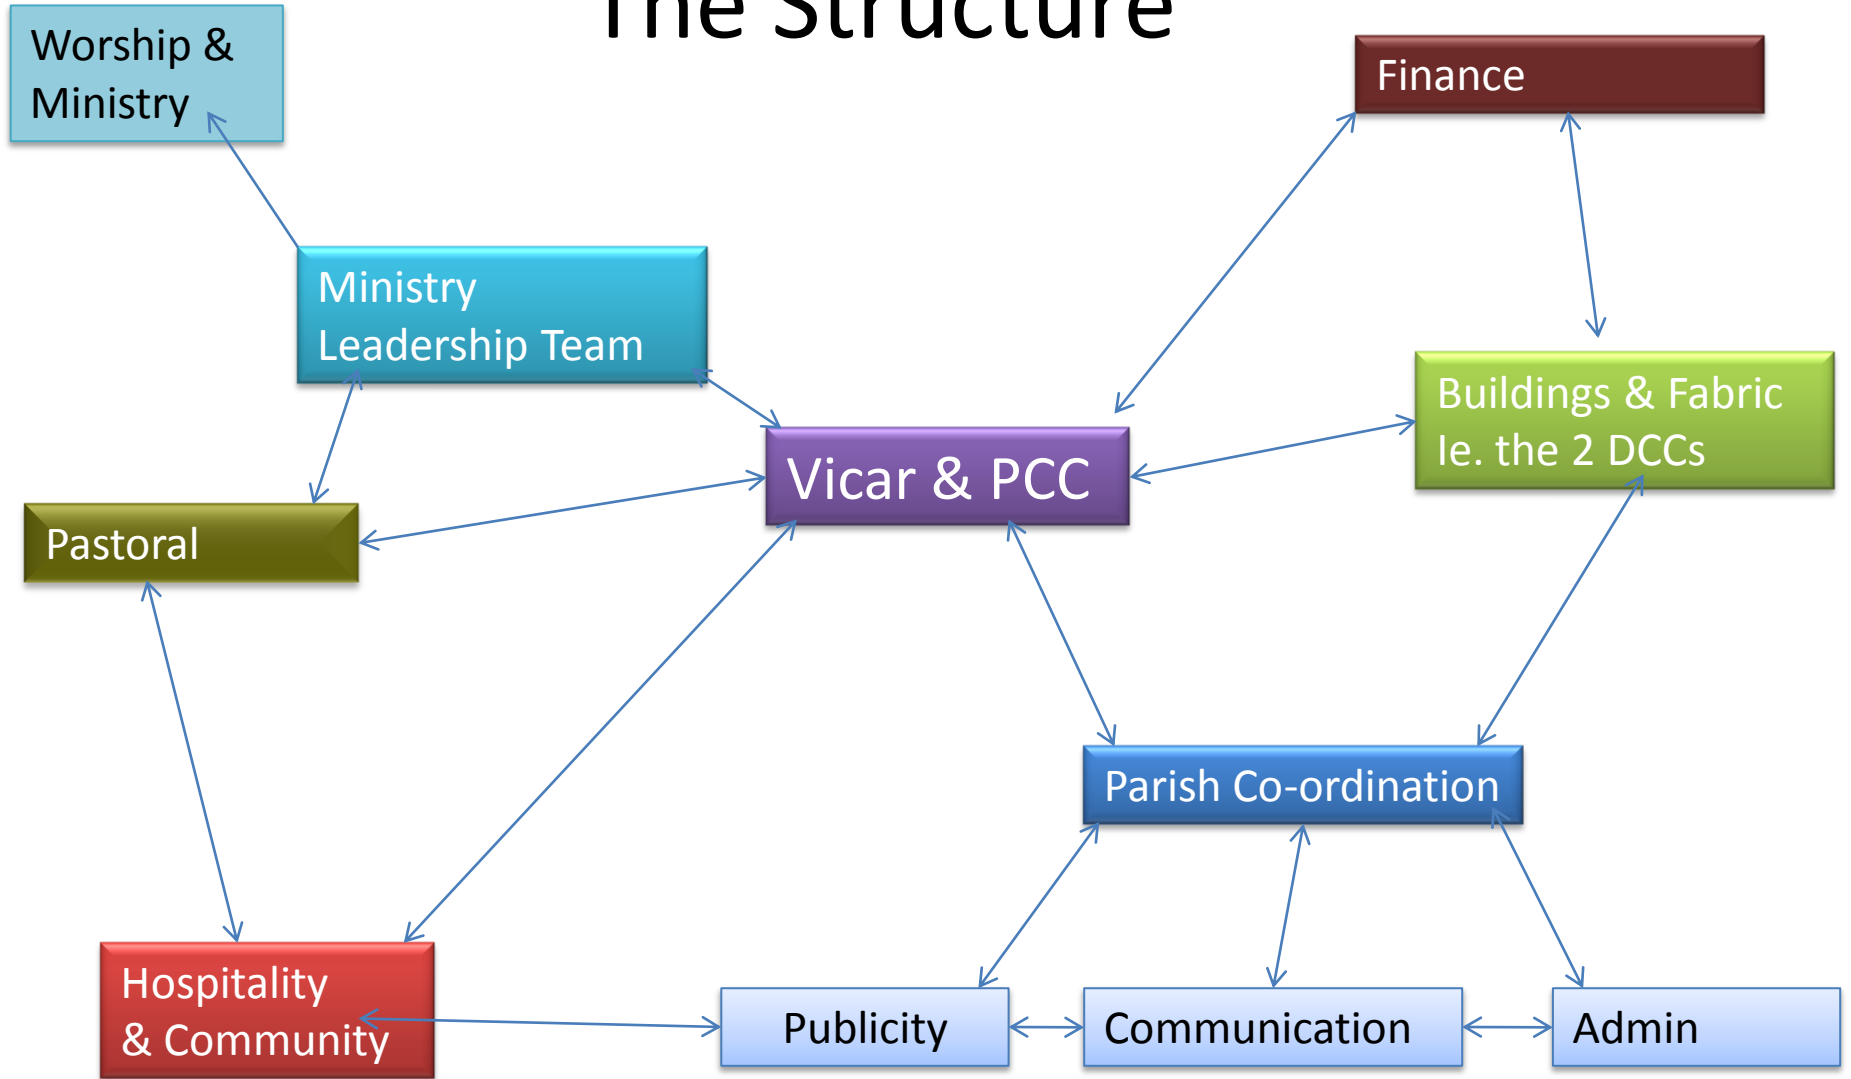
The Structure

Worship & Ministry

Finance

Ministry Leadership Team

Buildings & Fabric Ie. the 2 DCCs

Vicar & PCC

Pastoral

Parish Co-ordination

Hospitality & Community

Publicity

Communication

Admin